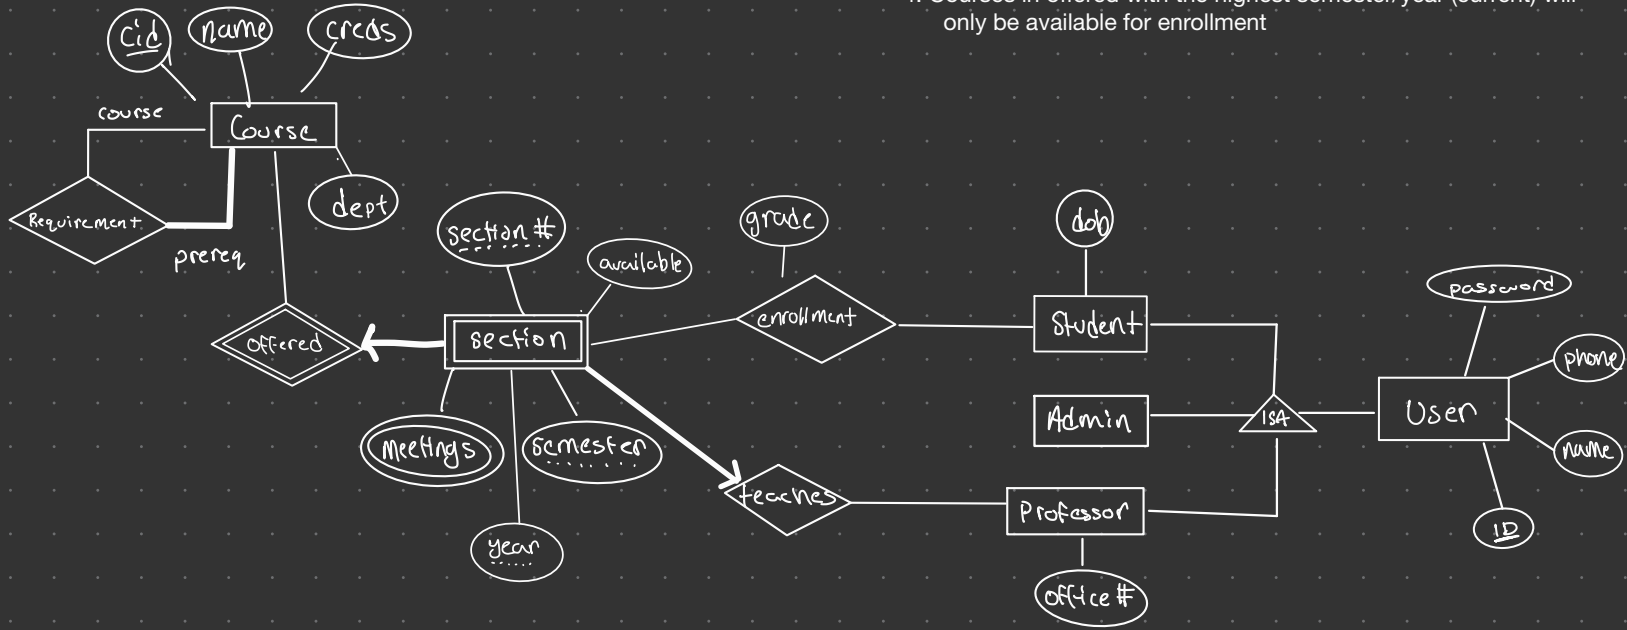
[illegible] Courses in offered with the highest semester/year (current) will only be available for enrollment

cid
name
creds
course
Course
dept
Requirement
prereq
Offered
section #
available
section
grade
enrollment
dob
Student
password
phone
User
name
ID
Admin
ISA
meetings
semester
year
teaches
Professor
office #